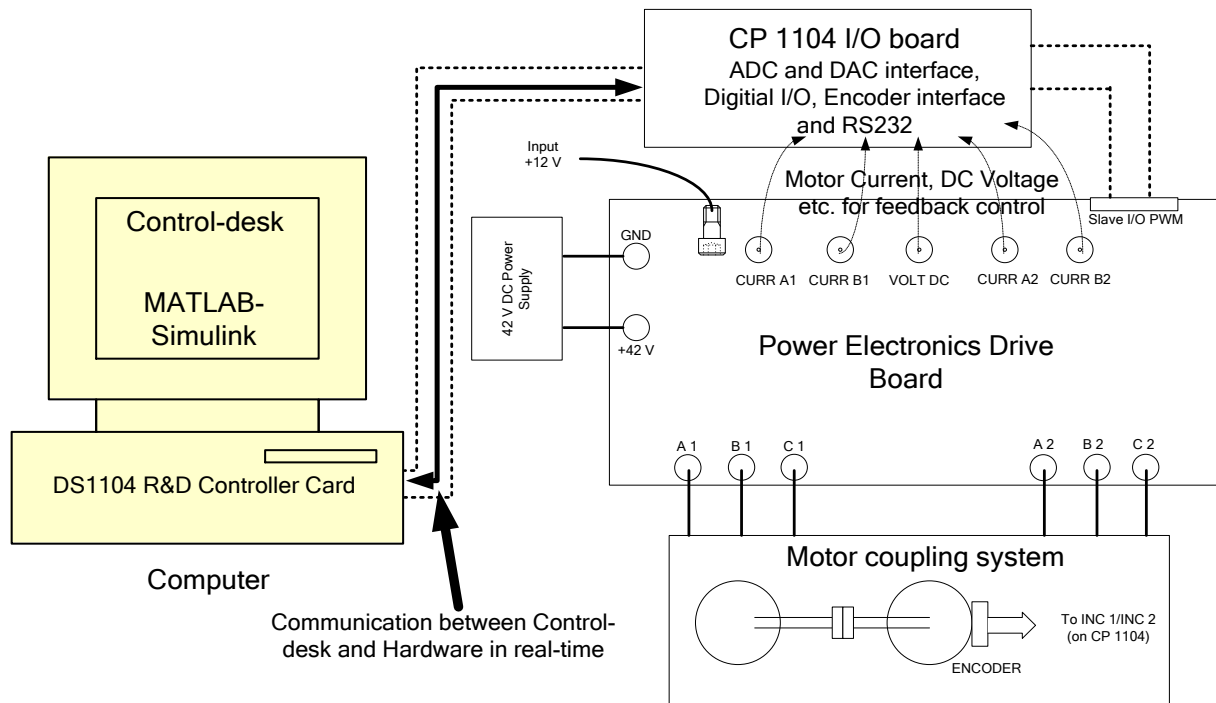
CP 1104 I/O board
ADC and DAC interface,
Digitial I/O, Encoder interface
and RS232

Input
+12 V

Motor Current, DC Voltage
etc. for feedback control

Slave I/O PWM

Control-desk

MATLAB-
Simulink

GND

42 V DC Power
Supply

+42 V

CURR A1 CURR B1 VOLT DC CURR A2 CURR B2

Power Electronics Drive
Board

DS1104 R&D Controller Card

A 1 B 1 C 1 A 2 B 2 C 2

Motor coupling system

Computer

Communication between Control-desk and Hardware in real-time

To INC 1/INC 2
(on CP 1104)

ENCODER